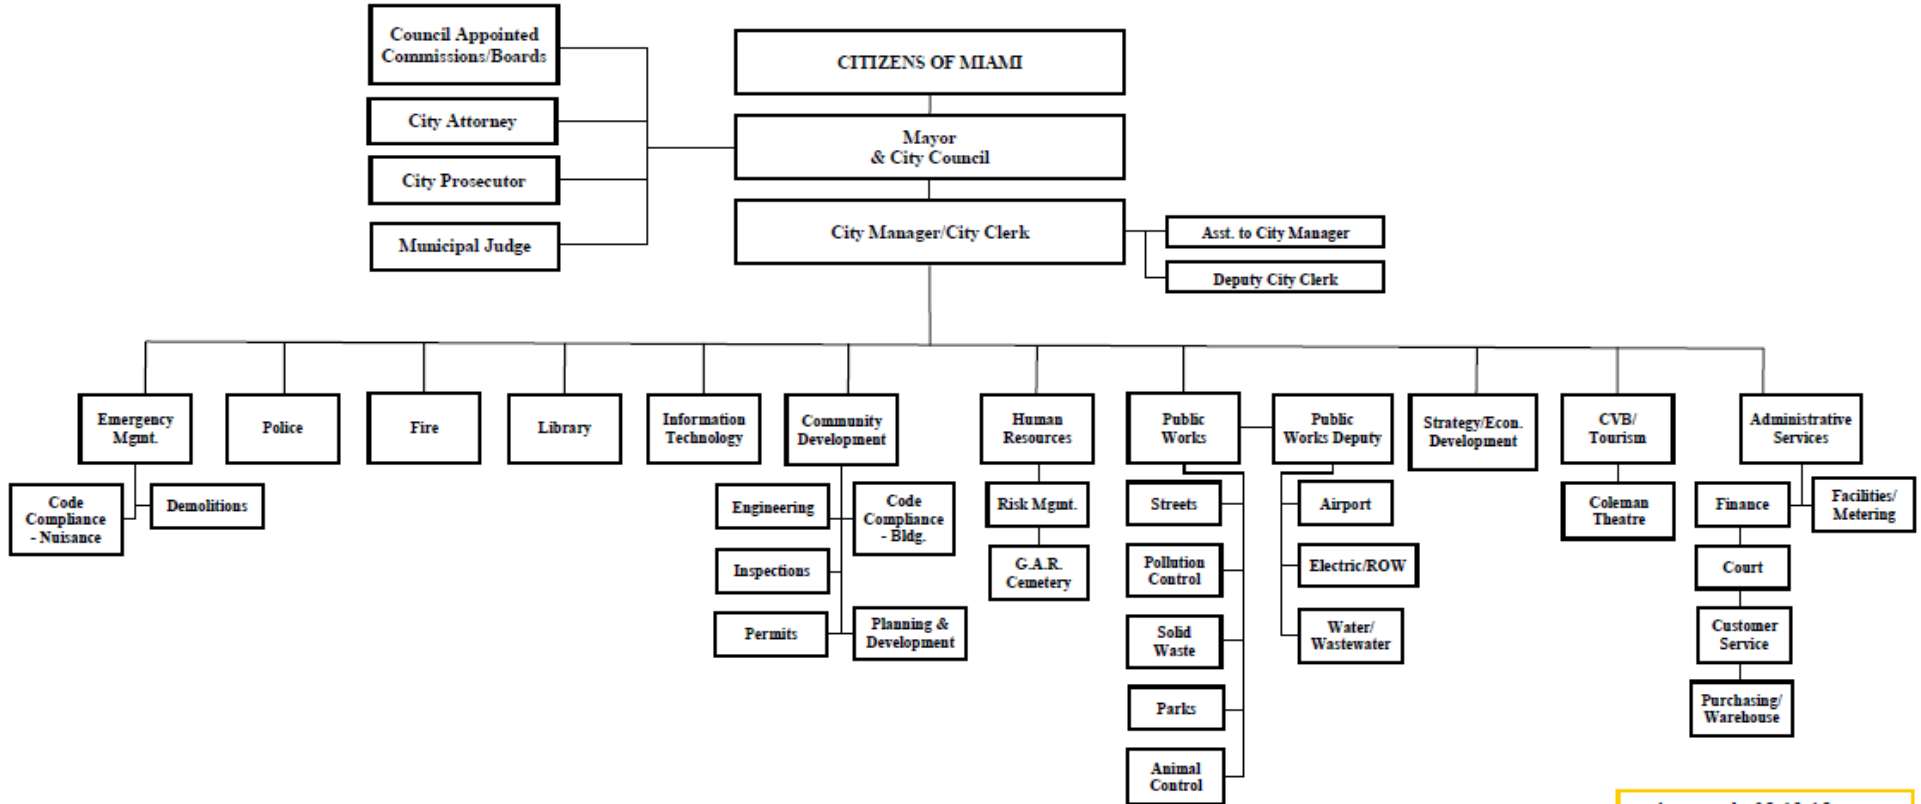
Council Appointed Commissions/Boards

City Attorney

City Prosecutor

Municipal Judge

CITIZENS OF MIAMI

Mayor & City Council

City Manager/City Clerk

Asst. to City Manager

Deputy City Clerk

Emergency Mgmt.

Code Compliance - Nuisance

Demolitions

Police

Fire

Library

Information Technology

Community Development

Engineering

Inspections

Permits

Code Compliance - Bldg.

Planning & Development

Human Resources

Risk Mgmt.

G.A.R. Cemetery

Public Works

Streets

Pollution Control

Solid Waste

Parks

Animal Control

Public Works Deputy

Airport

Electric/ROW

Water/ Wastewater

Strategy/Econ. Development

CVB/ Tourism

Coleman Theatre

Administrative Services

Finance

Facilities/ Metering

Court

Customer Service

Purchasing/ Warehouse

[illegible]